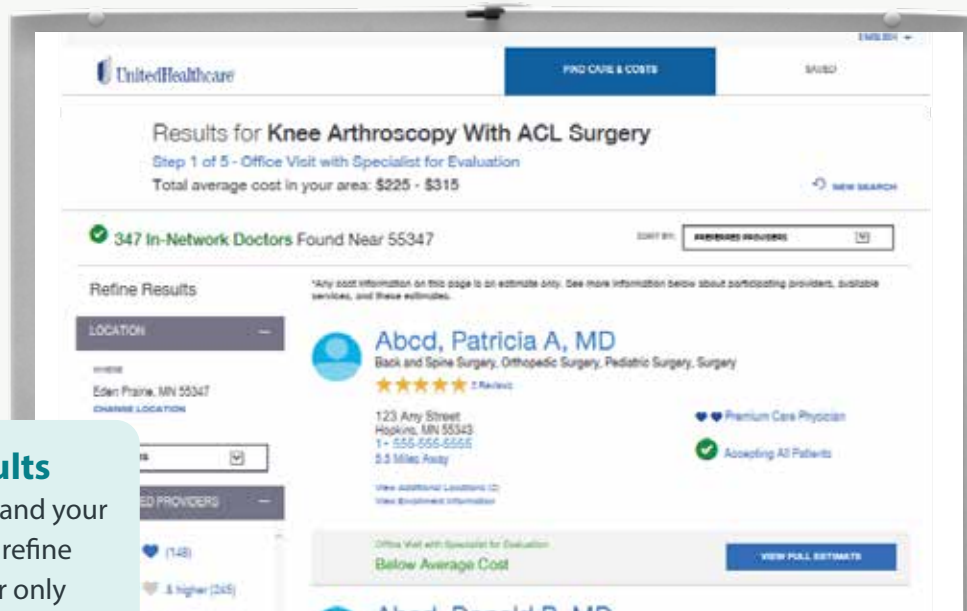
ENGLISH ▾

UnitedHealthcare

FIND CARE & COSTS

SAVED

Results for Knee Arthroscopy With ACL Surgery

Step 1 of 5 - Office Visit with Specialist for Evaluation

Total average cost in your area: $225 - $315

NEW SEARCH

347 In-Network Doctors Found Near 55347

SORT BY: PREFERRED PROVIDERS

Refine Results

*Any cost information on this page is an estimate only. See more information below about participating providers, available services, and these estimates.

LOCATION

WHERE

Eden Prairie, MN 55347

CHANGE LOCATION

Abcd, Patricia A, MD

Back and Spine Surgery, Orthopedic Surgery, Pediatric Surgery, Surgery

3 Review

123 Any Street
Hopkins, MN 55343
1- 555-555-5555
5.5 Miles Away

Premium Care Physician

Accepting All Patients

View Additional Locations (2)
View Enrollment Information

ults

and your

refine

r only

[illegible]s

ED PROVIDERS

(148)

& higher (245)

Office Visit with Specialist for Evaluation

Below Average Cost

VIEW FULL ESTIMATE

Abcd, Donald B, MD